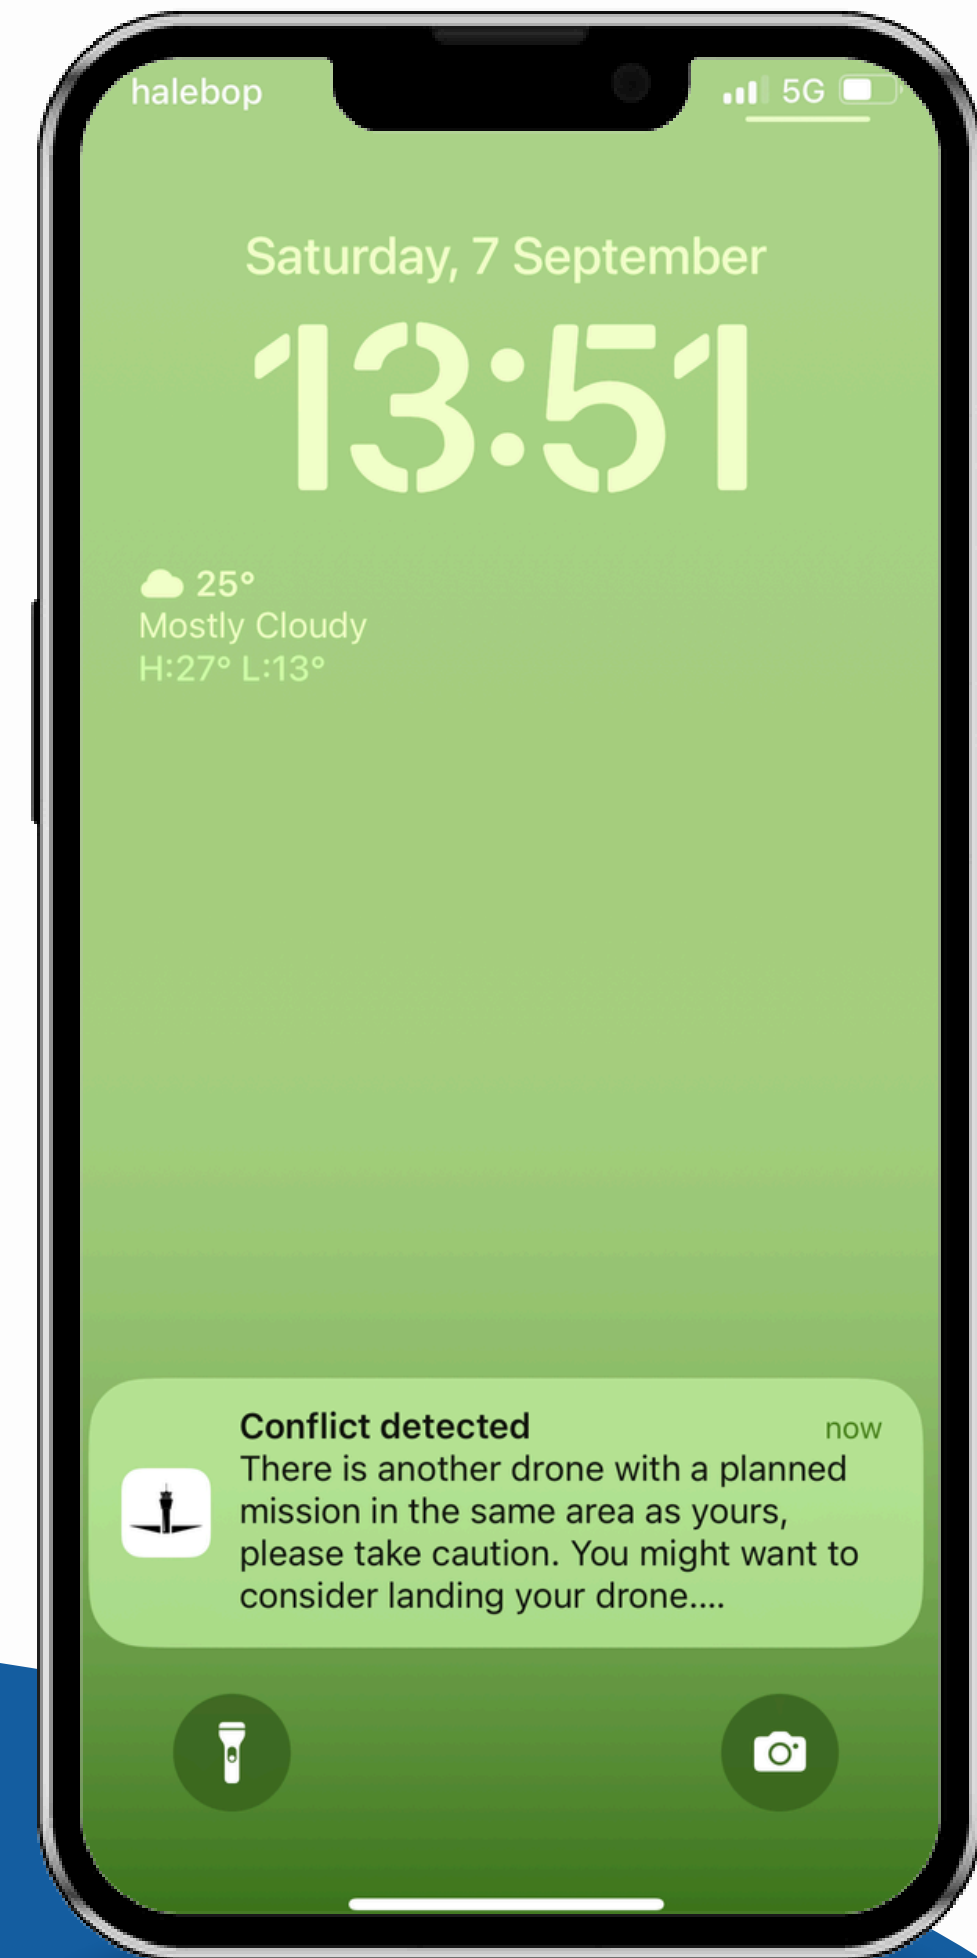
halebop

5G

Saturday, 7 September

13:51

25°
Mostly Cloudy
H:27° L:13°

Conflict detected
now
There is another drone with a planned mission in the same area as yours, please take caution. You might want to consider landing your drone....